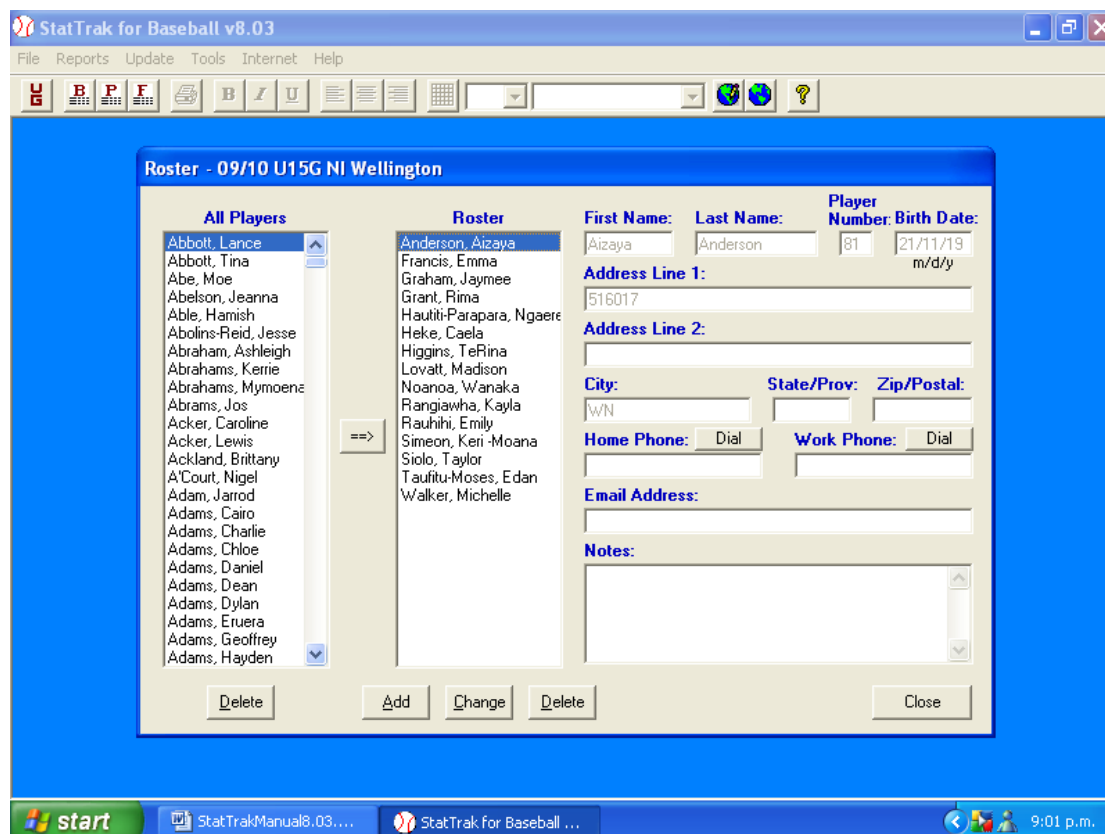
StatTrak for Baseball v8.03

File Reports Update Tools Internet Help

Roster - 09/10 U15G NI Wellington

All Players
Abbott, Lance
Abbott, Tina
Abe, Moe
Abelson, Jeanna
Able, Hamish
Abolins-Reid, Jesse
Abraham, Ashleigh
Abrahams, Kerrie
Abrahams, Mymoena
Abrams, Jos
Acker, Caroline
Acker, Lewis
Ackland, Brittany
A'Court, Nigel
Adam, Jarrod
Adams, Cairo
Adams, Charlie
Adams, Chloe
Adams, Daniel
Adams, Dean
Adams, Dylan
Adams, Eruera
Adams, Geoffrey
Adams, Hayden

==>

Roster
Anderson, Aizaya
Francis, Emma
Graham, Jaymee
Grant, Rima
Hautiti-Parapara, Ngaere
Heke, Caela
Higgins, TeRina
Lovatt, Madison
Noanoa, Wanaka
Rangiawha, Kayla
Rauhihi, Emily
Simeon, Keri -Moana
Siolo, Taylor
Taufitu-Moses, Edan
Walker, Michelle

First Name: Aizaya
Last Name: Anderson
Player Number: 81
Birth Date: 21/11/19
m/d/y
Address Line 1: 516017
Address Line 2:
City: WN
State/Prov:
Zip/Postal:
Home Phone: Dial
Work Phone: Dial
Email Address:
Notes:

Delete
Add
Change
Delete
Close

start
StatTrakManual8.03....
StatTrak for Baseball ...
9:01 p.m.